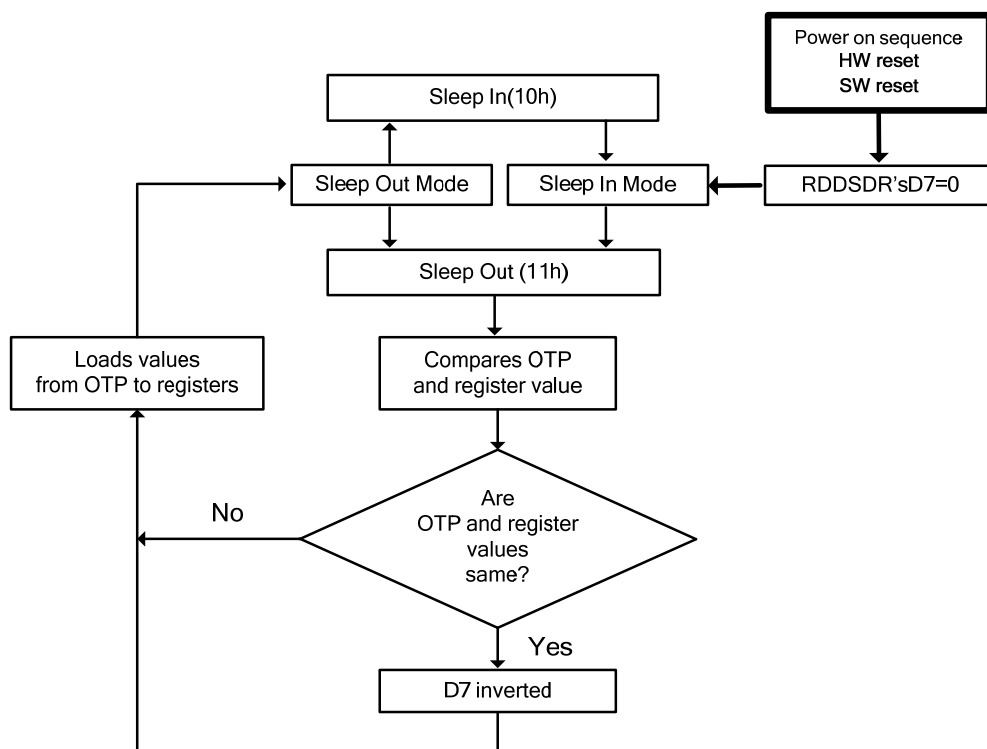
Power on sequence
HW reset
SW reset

Sleep In(10h)

Sleep Out Mode

Sleep In Mode

RDDSDR'sD7=0

Sleep Out (11h)

Loads values from OTP to registers

Compares OTP and register value

No

Are OTP and register values same?

Yes

D7 inverted